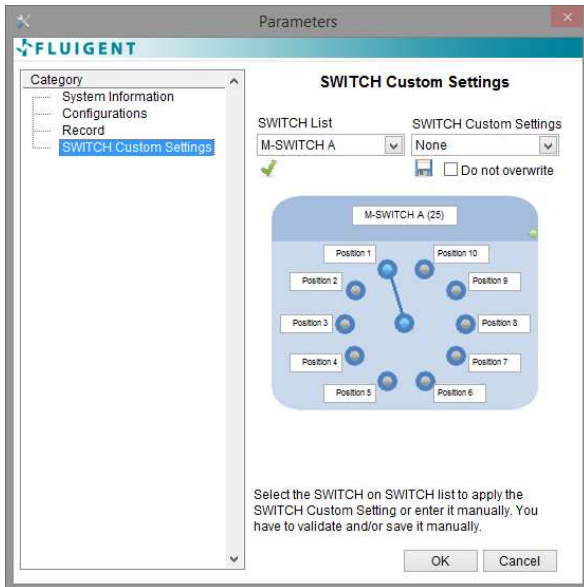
Parameters

FLUIGENT

Category
System Information
Configurations
Record
SWITCH Custom Settings

SWITCH Custom Settings

SWITCH List
M-SWITCH A

SWITCH Custom Settings
None

Do not overwrite

M-SWITCH A (25)

Position 1
Position 10
Position 2
Position 9
Position 3
Position 8
Position 4
Position 7
Position 5
Position 6

Select the SWITCH on SWITCH list to apply the SWITCH Custom Setting or enter it manually. You have to validate and/or save it manually.

OK
Cancel